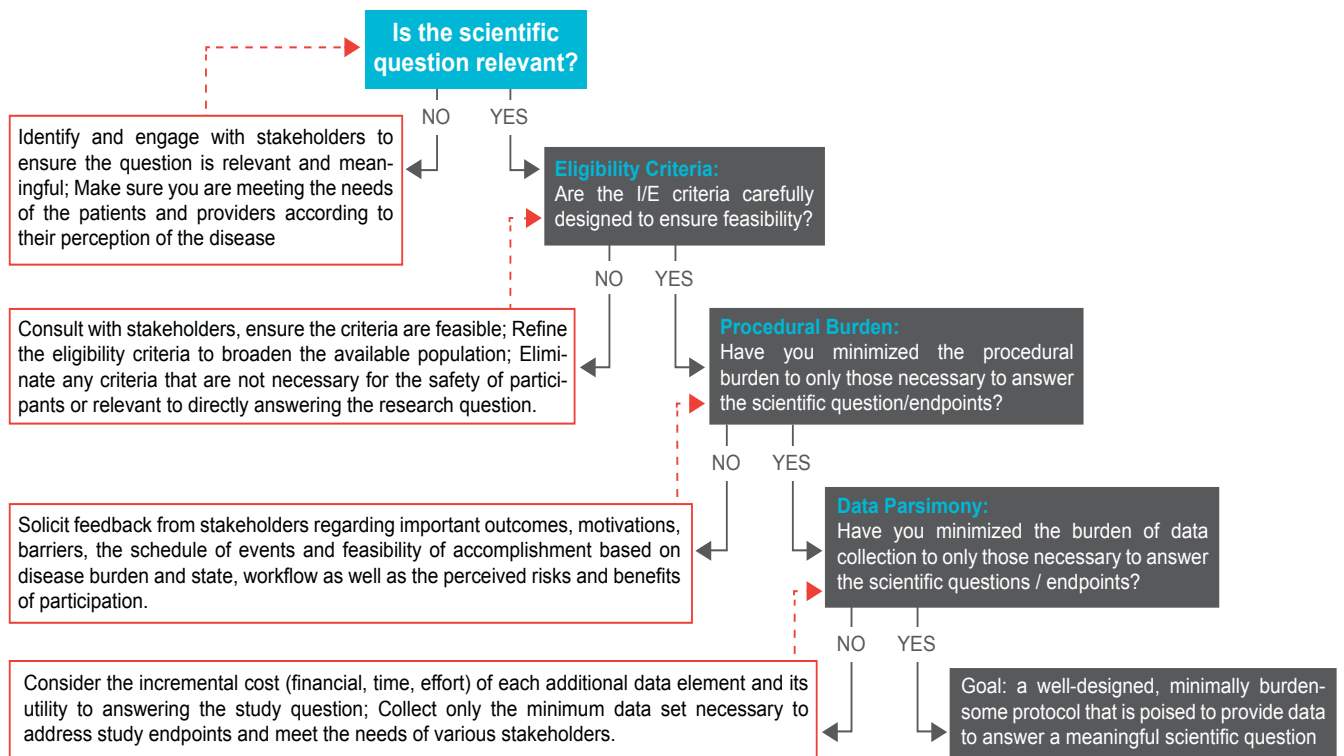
Is the scientific question relevant?

NO YES

Identify and engage with stakeholders to ensure the question is relevant and meaningful; Make sure you are meeting the needs of the patients and providers according to their perception of the disease

Eligibility Criteria:
Are the I/E criteria carefully designed to ensure feasibility?

NO YES

Consult with stakeholders, ensure the criteria are feasible; Refine the eligibility criteria to broaden the available population; Eliminate any criteria that are not necessary for the safety of participants or relevant to directly answering the research question.

Procedural Burden:
Have you minimized the procedural burden to only those necessary to answer the scientific question/endpoints?

NO YES

Solicit feedback from stakeholders regarding important outcomes, motivations, barriers, the schedule of events and feasibility of accomplishment based on disease burden and state, workflow as well as the perceived risks and benefits of participation.

Data Parsimony:
Have you minimized the burden of data collection to only those necessary to answer the scientific questions / endpoints?

NO YES

Consider the incremental cost (financial, time, effort) of each additional data element and its utility to answering the study question; Collect only the minimum data set necessary to address study endpoints and meet the needs of various stakeholders.

Goal: a well-designed, minimally burdensome protocol that is poised to provide data to answer a meaningful scientific question